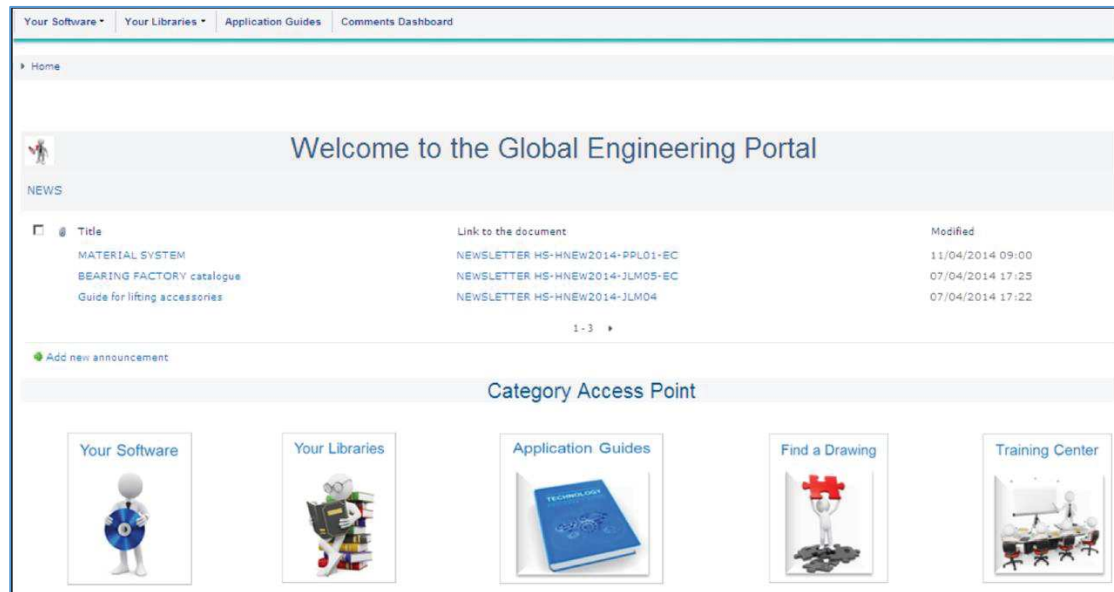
Your Software ▾ | Your Libraries ▾ | Application Guides | Comments Dashboard

▸ Home

Welcome to the Global Engineering Portal

NEWS

| Title | Link to the document | Modified |
|---|---|---|
| MATERIAL SYSTEM | NEWSLETTER HS-HNEW2014-PPL01-EC | 11/04/2014 09:00 |
| BEARING FACTORY catalogue | NEWSLETTER HS-HNEW2014-JLM05-EC | 07/04/2014 17:25 |
| Guide for lifting accessories | NEWSLETTER HS-HNEW2014-JLM04 | 07/04/2014 17:22 |

1 - 3 ▸

Add new announcement

Category Access Point

Your Software

Your Libraries

Application Guides

TECHNOLOGY

Find a Drawing

Training Center